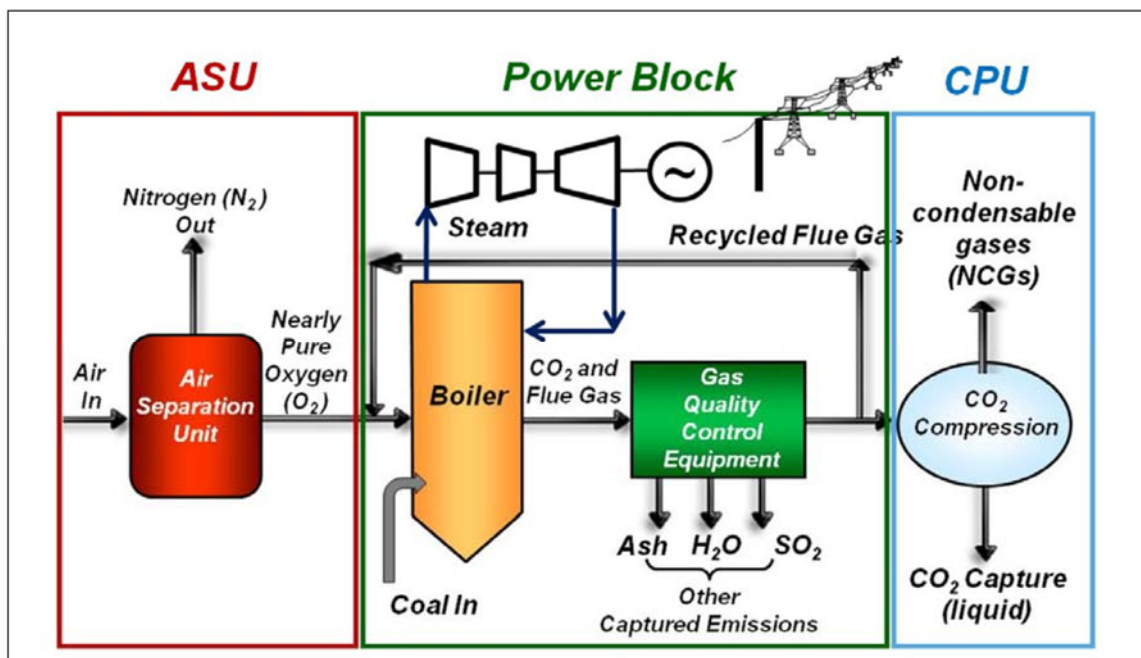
ASU

Power Block

CPU

Nitrogen ($N_2$) Out

Air In

Air Separation Unit

Nearly Pure Oxygen ($O_2$)

Steam

Recycled Flue Gas

Boiler

Coal In

$CO_2$ and Flue Gas

Gas Quality Control Equipment

Ash $H_2O$ $SO_2$

Other Captured Emissions

Non-condensable gases (NCGs)

$CO_2$ Compression

$CO_2$ Capture (liquid)